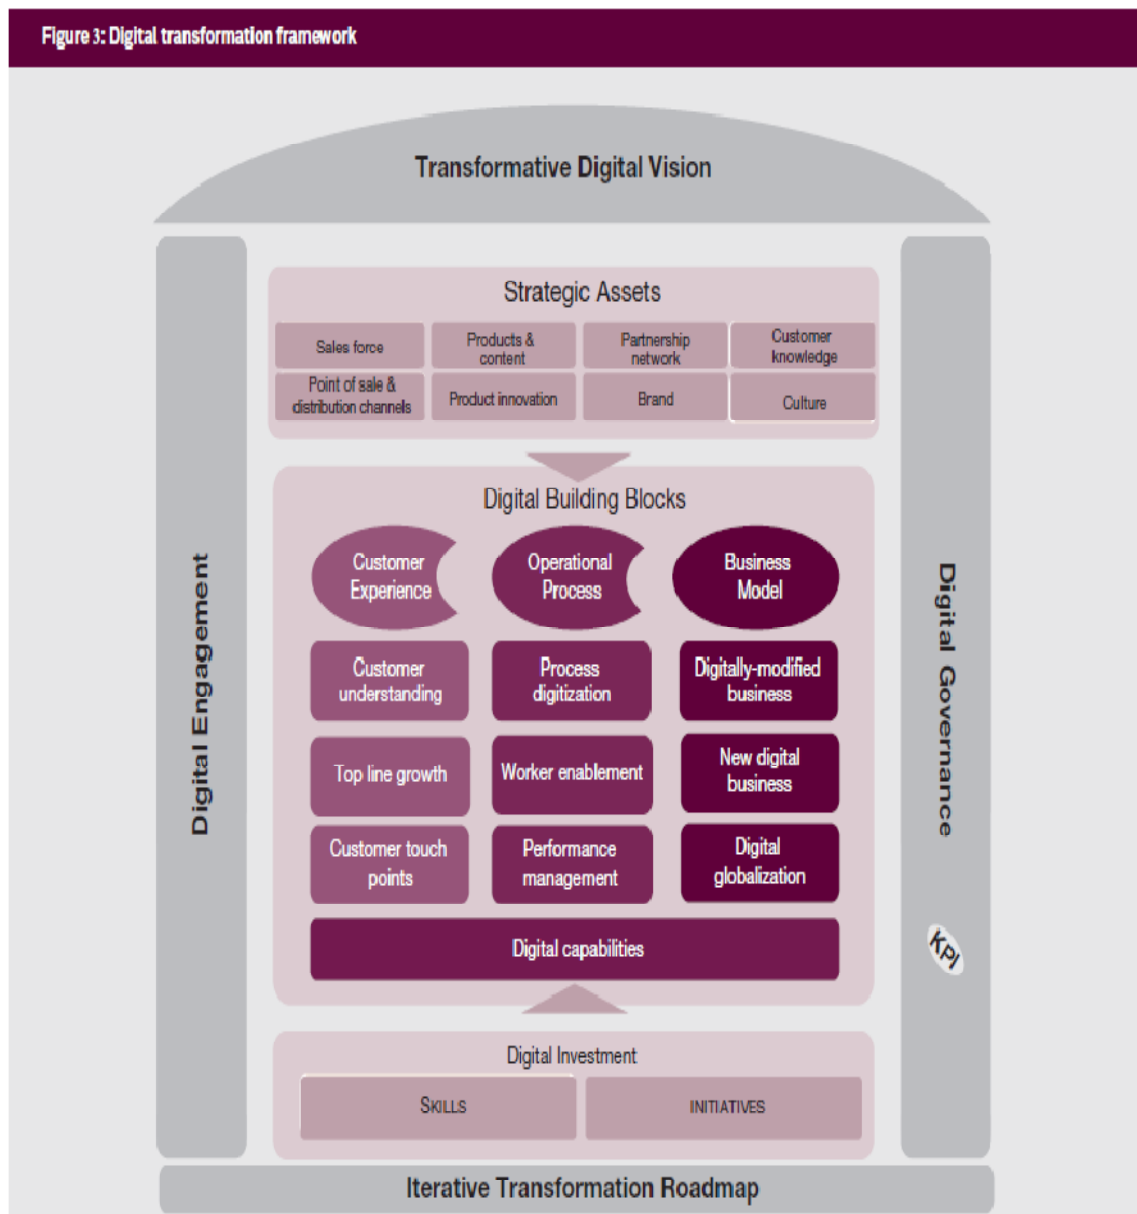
Figure 3: Digital transformation framework

Transformative Digital Vision

Digital Engagement

Strategic Assets

Sales force

Products & content

Partnership network

Customer knowledge

Point of sale & distribution channels

Product innovation

Brand

Culture

Digital Building Blocks

Customer Experience

Operational Process

Business Model

Customer understanding

Process digitization

Digitally-modified business

Top line growth

Worker enablement

New digital business

Customer touch points

Performance management

Digital globalization

Digital capabilities

Digital Investment

SKILLS

INITIATIVES

Digital Governance

KPI

Iterative Transformation Roadmap